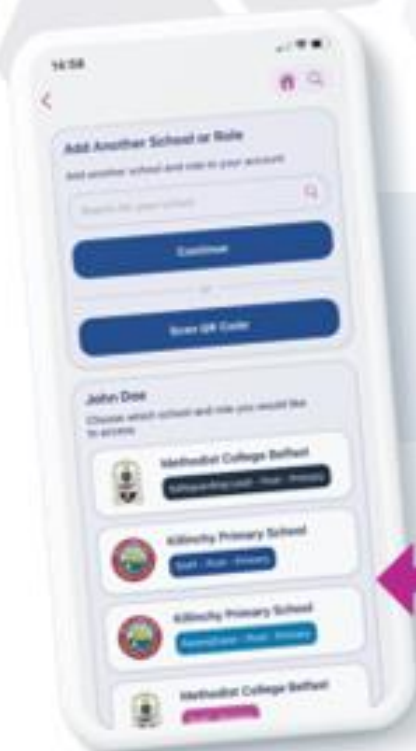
14:58

Add Another School or Role

Add another school and role to your account

Search for your school

Continue

or

Scan QR Code

John Doe

Choose which school and role you would like to access

Methodist College Belfast

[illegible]

Killinchy Primary School

Staff · Rust · Primary

Killinchy Primary School

Parent/Carer · Rust · Primary

Methodist College Belfast

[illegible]